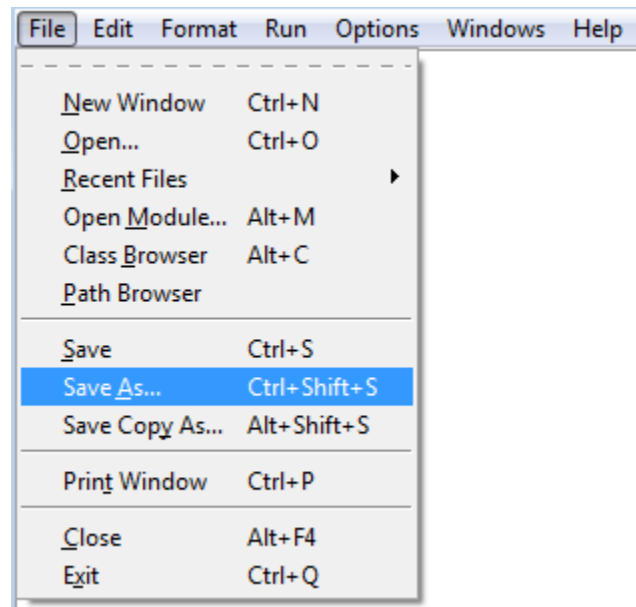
File Edit Format Run Options Windows Help

New Window Ctrl+N
Open... Ctrl+O
Recent Files
Open Module... Alt+M
Class Browser Alt+C
Path Browser

Save Ctrl+S
Save As... Ctrl+Shift+S
Save Copy As... Alt+Shift+S

Print Window Ctrl+P

Close Alt+F4
Exit Ctrl+Q